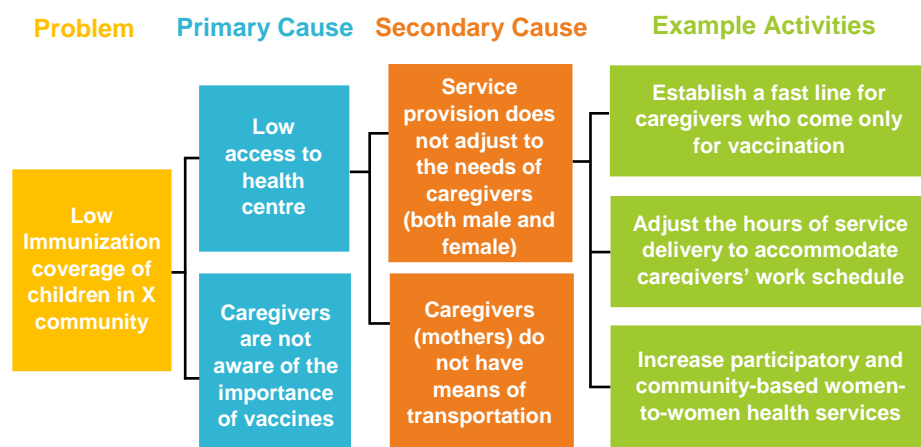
Problem

Primary Cause

Secondary Cause

Example Activities

Low Immunization coverage of children in X community

Low access to health centre

Caregivers are not aware of the importance of vaccines

Service provision does not adjust to the needs of caregivers (both male and female)

Caregivers (mothers) do not have means of transportation

Establish a fast line for caregivers who come only for vaccination

Adjust the hours of service delivery to accommodate caregivers' work schedule

Increase participatory and community-based women-to-women health services